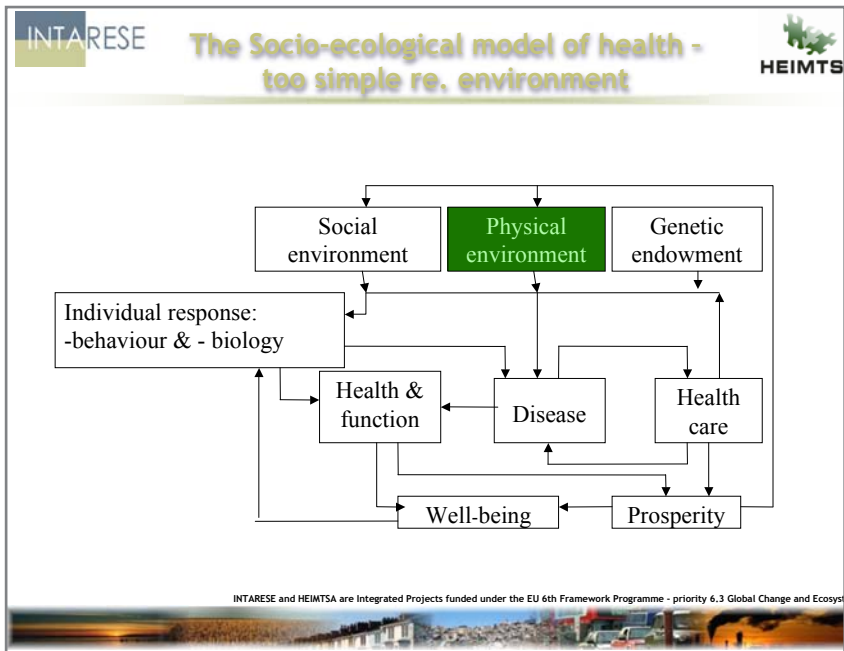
INTARESE

The Socio-ecological model of health - too simple re. environment

HEIMTS

Social environment

Physical environment

Genetic endowment

Individual response: -behaviour & - biology

Health & function

Disease

Health care

Well-being

Prosperity

INTARESE and HEIMTSA are Integrated Projects funded under the EU 6th Framework Programme - priority 6.3 Global Change and Ecosyst